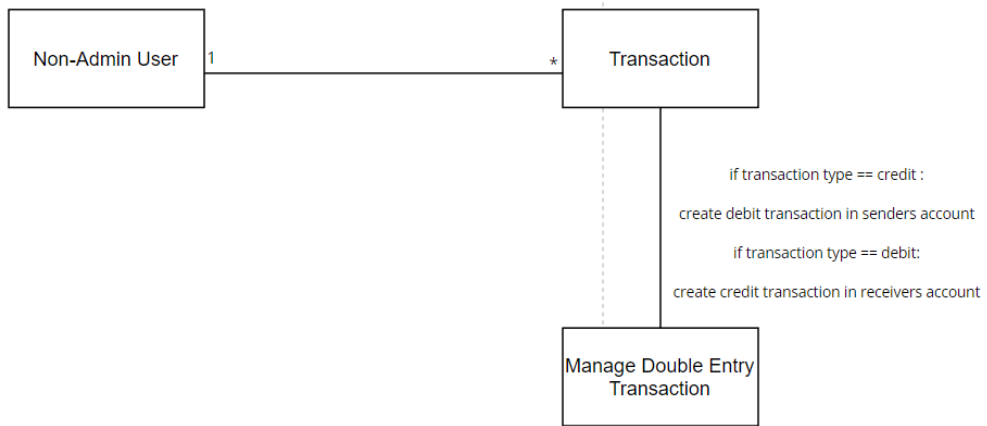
Non-Admin User

1

*

Transaction

if transaction type == credit :

create debit transaction in senders account

if transaction type == debit:

create credit transaction in receivers account

Manage Double Entry Transaction